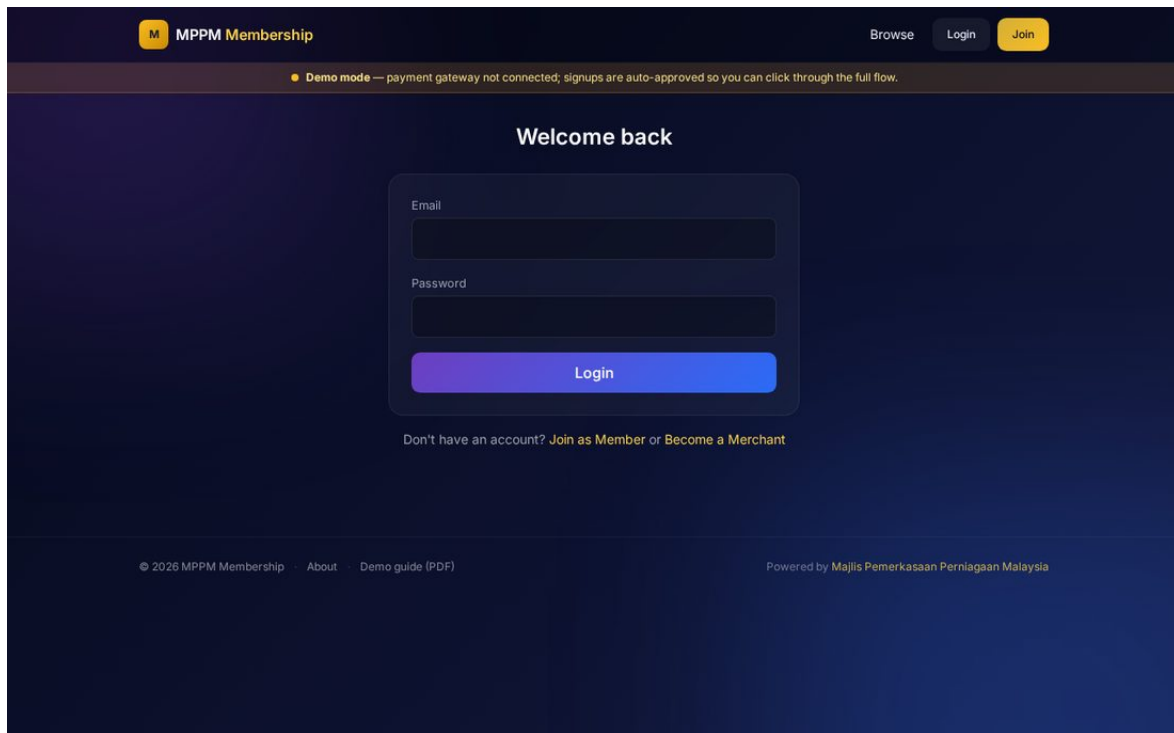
M MPPM Membership

Browse Login Join

**Demo mode** — payment gateway not connected; signups are auto-approved so you can click through the full flow.

Welcome back

Email

Password

Login

Don't have an account? Join as Member or Become a Merchant

© 2026 MPPM Membership · About · Demo guide (PDF)

Powered by Majlis Pemerkasaan Perniagaan Malaysia